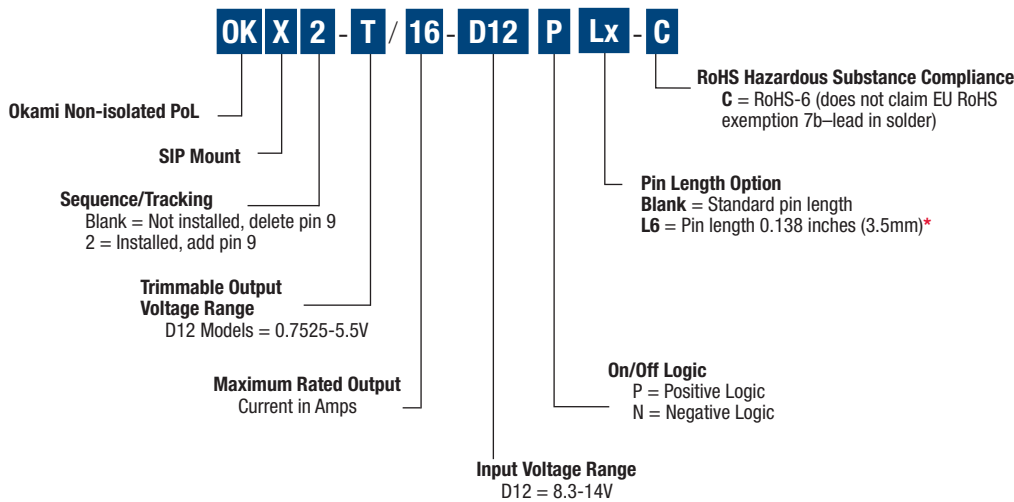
OK X 2 - T / 16 - D12 P Lx - C

RoHS Hazardous Substance Compliance
C = RoHS-6 (does not claim EU RoHS exemption 7b–lead in solder)

Okami Non-isolated PoL

SIP Mount

Sequence/Tracking
Blank = Not installed, delete pin 9
2 = Installed, add pin 9

Pin Length Option
Blank = Standard pin length
L6 = Pin length 0.138 inches (3.5mm)*

Trimmable Output Voltage Range
D12 Models = 0.7525-5.5V

On/Off Logic
P = Positive Logic
N = Negative Logic

Maximum Rated Output Current in Amps

Input Voltage Range
D12 = 8.3-14V